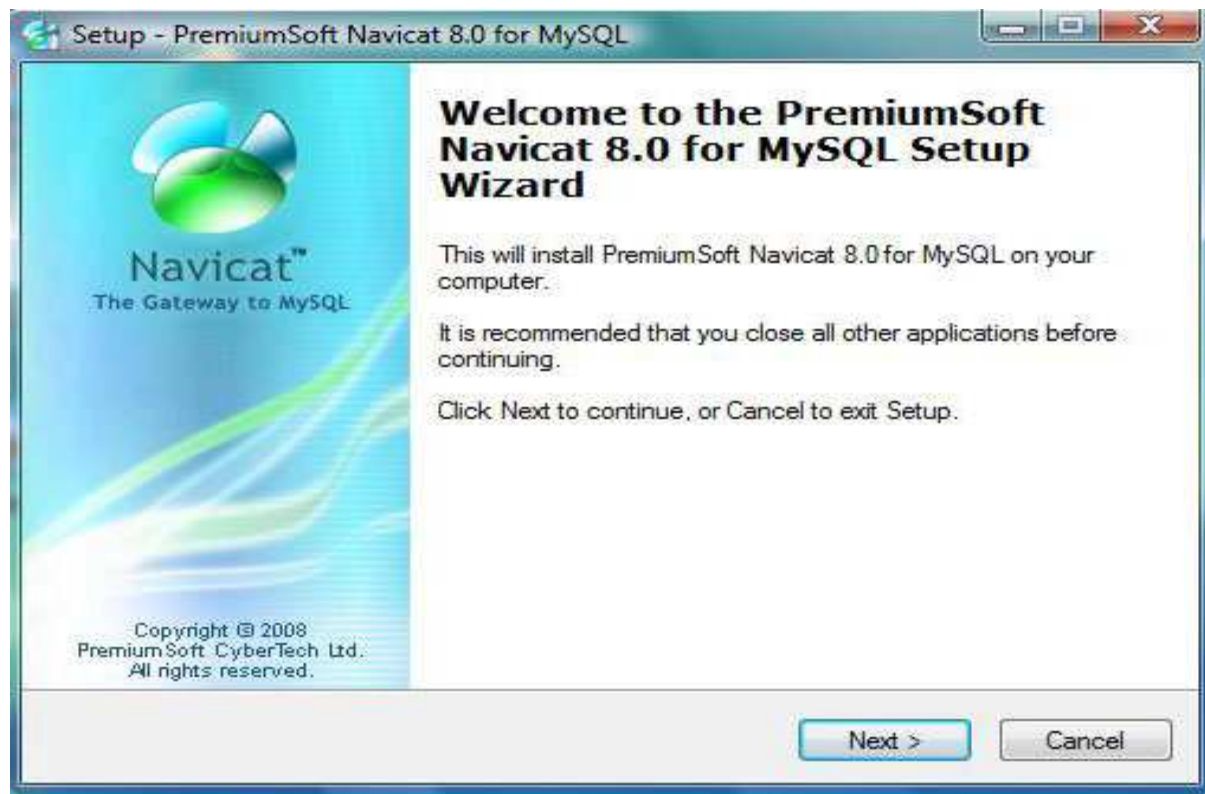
Setup - PremiumSoft Navicat 8.0 for MySQL

Navicat™
The Gateway to MySQL

Copyright © 2008
PremiumSoft CyberTech Ltd.
All rights reserved.

Welcome to the PremiumSoft Navicat 8.0 for MySQL Setup Wizard

This will install PremiumSoft Navicat 8.0 for MySQL on your computer.

It is recommended that you close all other applications before continuing.

Click Next to continue, or Cancel to exit Setup.

Next >

Cancel